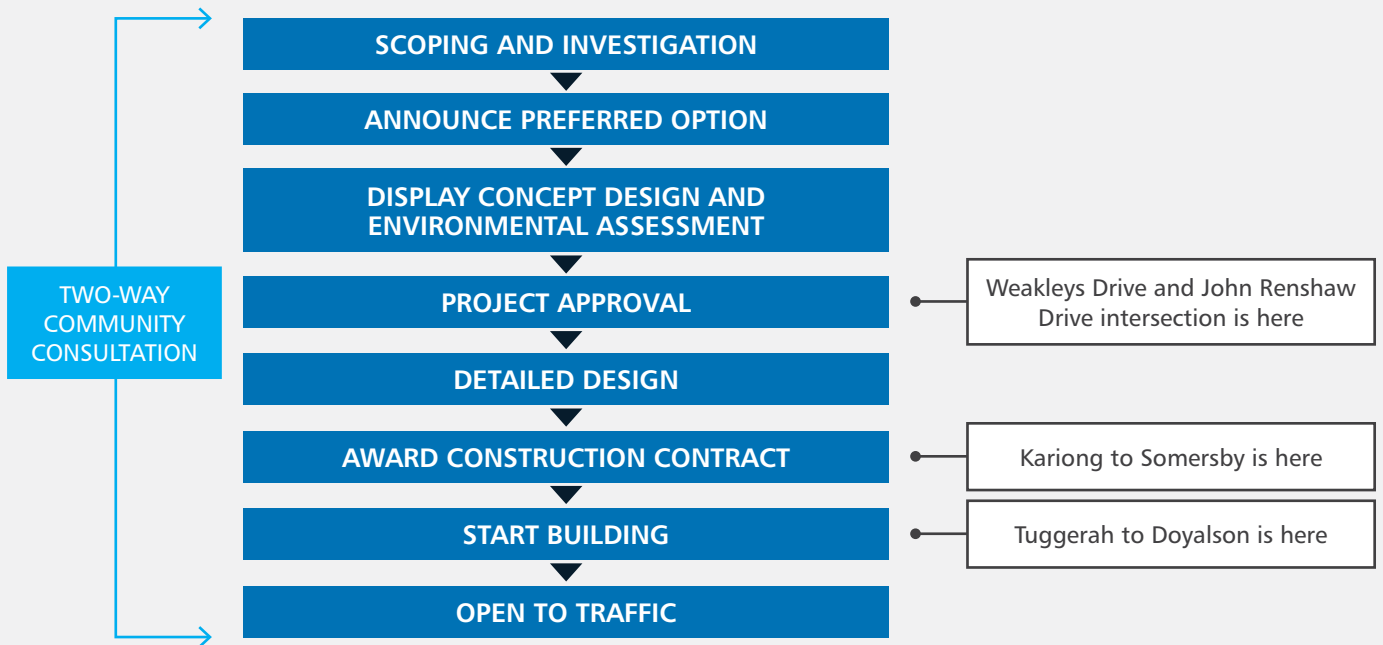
TWO-WAY COMMUNITY CONSULTATION

SCOPING AND INVESTIGATION

ANNOUNCE PREFERRED OPTION

DISPLAY CONCEPT DESIGN AND ENVIRONMENTAL ASSESSMENT

PROJECT APPROVAL

Weakleys Drive and John Renshaw Drive intersection is here

DETAILED DESIGN

AWARD CONSTRUCTION CONTRACT

Kariong to Somersby is here

START BUILDING

Tuggerah to Doyalson is here

OPEN TO TRAFFIC